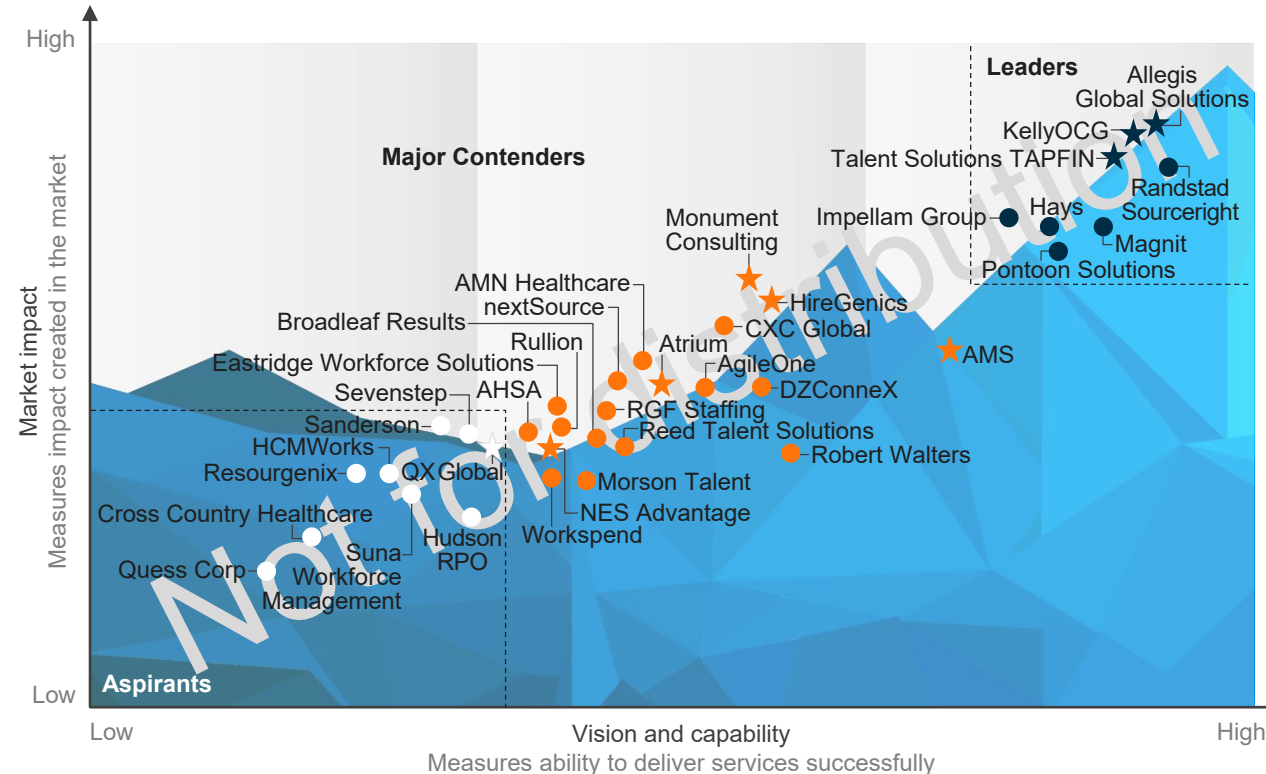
High

Low

Market impact
Measures impact created in the market

Leaders

Allegis Global Solutions
KellyOCG
Talent Solutions TAPFIN
Randstad Sourceright
Impellam Group
Hays
Magnit
Pontoon Solutions

Major Contenders

Monument Consulting
AMN Healthcare
nextSource
HireGenics
Broadleaf Results
CXC Global
Rullion
Atrium
AMS
Eastridge Workforce Solutions
AgileOne
Sevenstep
AHSA
DZConneX
RGF Staffing
Sanderson
Reed Talent Solutions
HCMWorks
Robert Walters
Resourgenix
QX Global
Morson Talent
NES Advantage
Cross Country Healthcare
Hudson RPO
Workspend
Suna Workforce Management
Quess Corp

Aspirants

Not for distribution

Low
Vision and capability
Measures ability to deliver services successfully
High